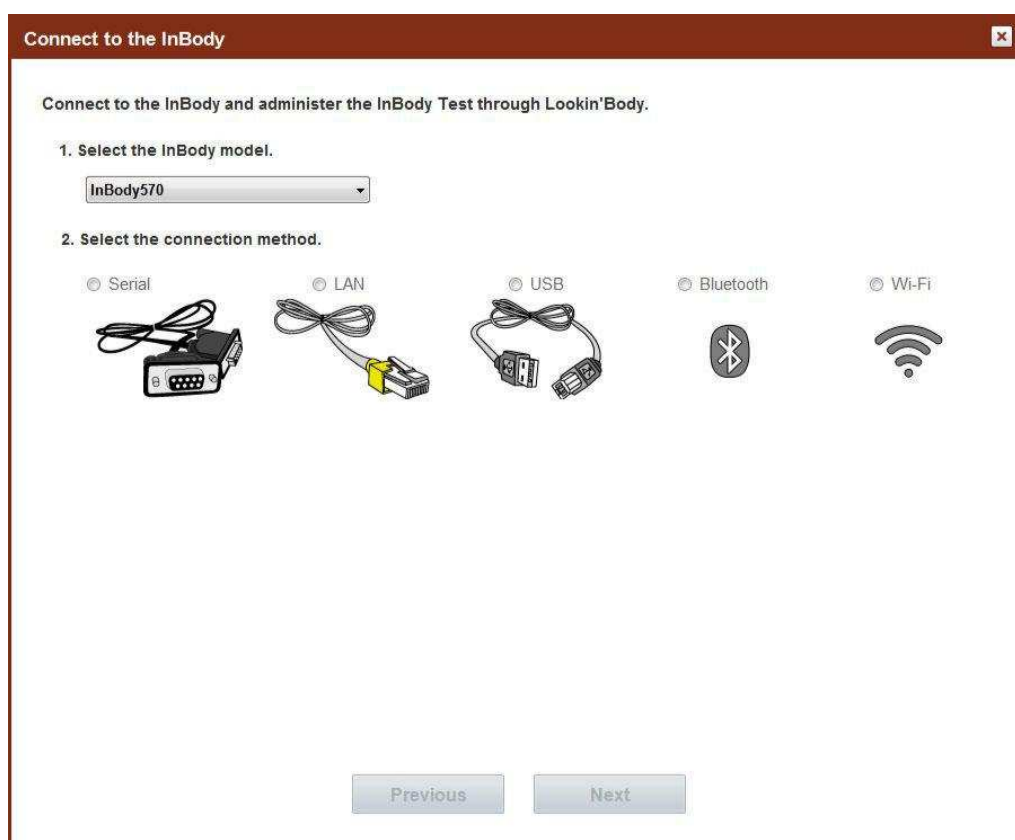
Connect to the InBody

Connect to the InBody and administer the InBody Test through Lookin'Body.

1. Select the InBody model.

InBody570

2. Select the connection method.

Serial

LAN

USB

Bluetooth

Wi-Fi

Previous

Next